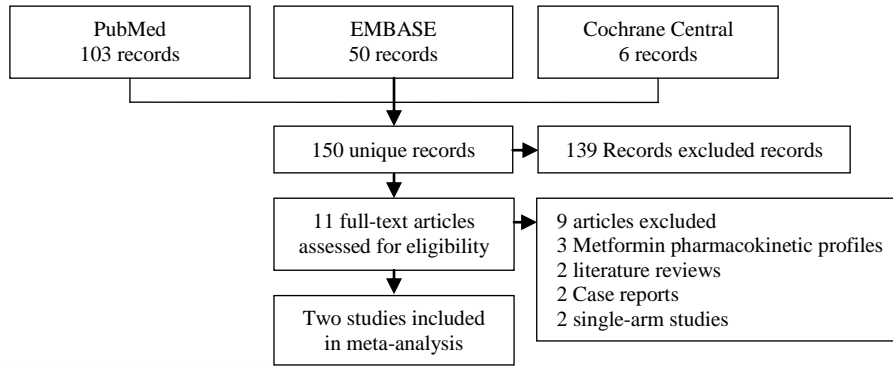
PubMed
103 records

EMBASE
50 records

Cochrane Central
6 records

150 unique records

139 Records excluded records

11 full-text articles assessed for eligibility

9 articles excluded
3 Metformin pharmacokinetic profiles
2 literature reviews
2 Case reports
2 single-arm studies

Two studies included in meta-analysis